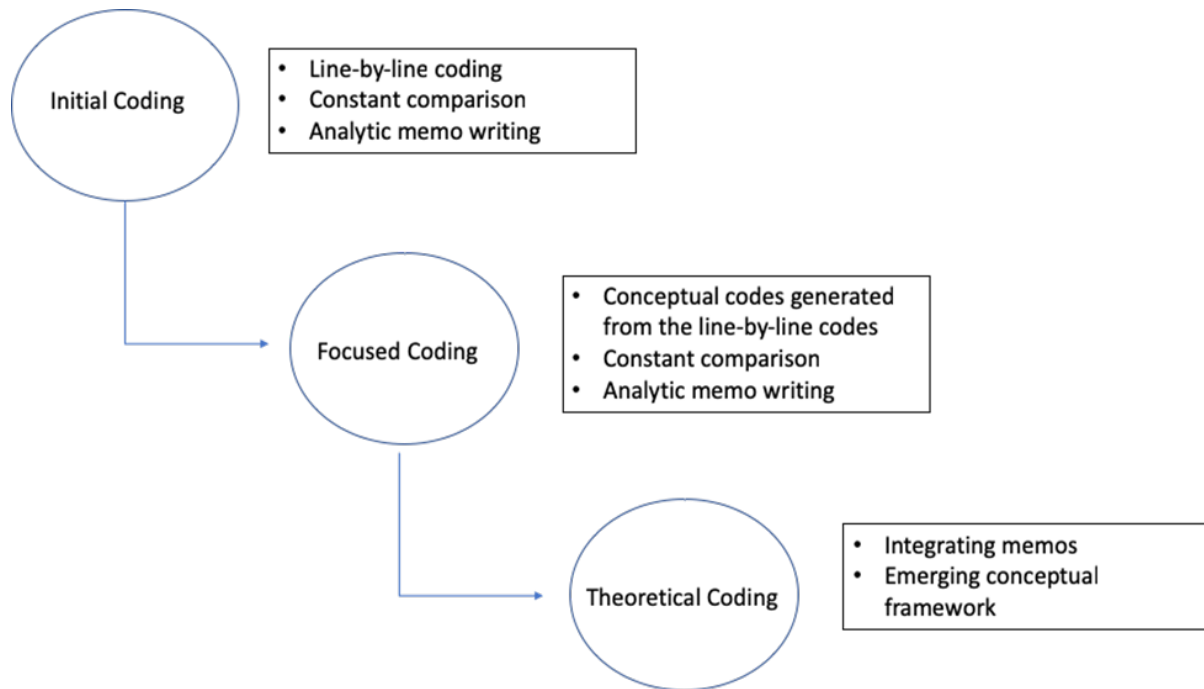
Initial Coding

- Line-by-line coding
- Constant comparison
- Analytic memo writing

Focused Coding

- Conceptual codes generated from the line-by-line codes
- Constant comparison
- Analytic memo writing

Theoretical Coding

- Integrating memos
- Emerging conceptual framework